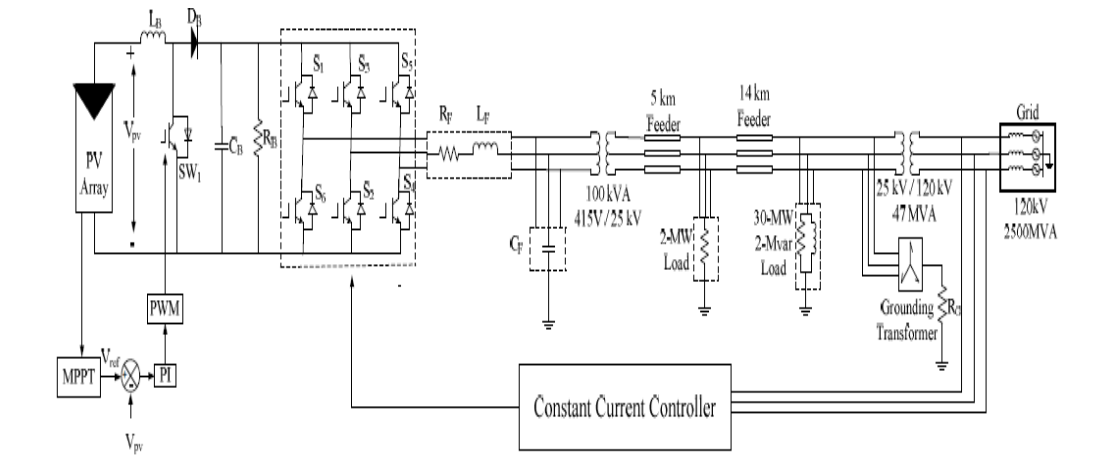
$L_B$ $D_B$

+

$V_{pv}$

PV Array

-

$SW_1$

$C_B$ $R_B$

$S_1$ $S_3$ $S_5$

$S_6$ $S_2$ $S_4$

$R_F$ $L_F$

$C_F$

100 kVA 415V / 25 kV

5 km Feeder

14 km Feeder

2-MW Load

30-MW 2-Mvar Load

25 kV / 120 kV 47 MVA

Grid

120kV 2500MVA

Grounding Transformer

$R_G$

PWM

MPPT

$V_{ref}$

PI

$V_{pv}$

Constant Current Controller